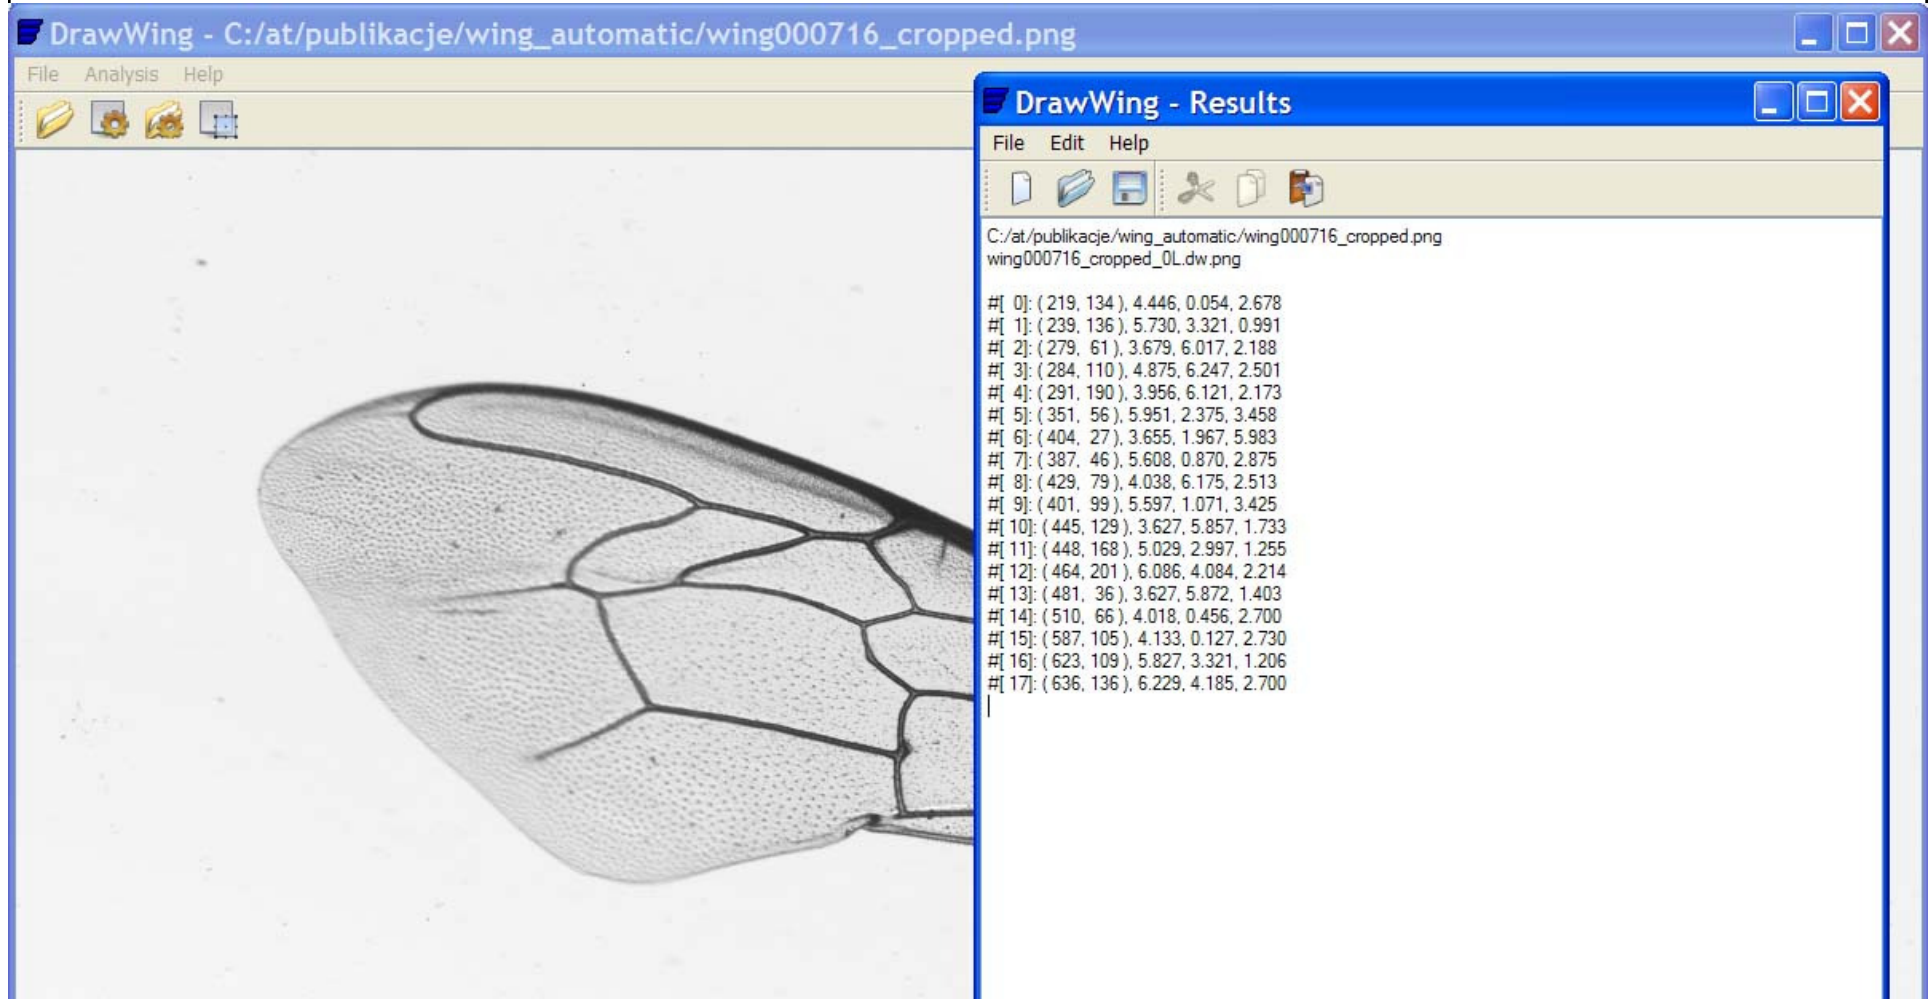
DrawWing - C:/at/publikacje/wing_automatic/wing000716_cropped.png

File Analysis Help

DrawWing - Results

File Edit Help

C:/at/publikacje/wing_automatic/wing000716_cropped.png
wing000716_cropped_0L.dw.png

#[ 0]: ( 219, 134 ), 4.446, 0.054, 2.678
#[ 1]: ( 239, 136 ), 5.730, 3.321, 0.991
#[ 2]: ( 279, 61 ), 3.679, 6.017, 2.188
#[ 3]: ( 284, 110 ), 4.875, 6.247, 2.501
#[ 4]: ( 291, 190 ), 3.956, 6.121, 2.173
#[ 5]: ( 351, 56 ), 5.951, 2.375, 3.458
#[ 6]: ( 404, 27 ), 3.655, 1.967, 5.983
#[ 7]: ( 387, 46 ), 5.608, 0.870, 2.875
#[ 8]: ( 429, 79 ), 4.038, 6.175, 2.513
#[ 9]: ( 401, 99 ), 5.597, 1.071, 3.425
#[ 10]: ( 445, 129 ), 3.627, 5.857, 1.733
#[ 11]: ( 448, 168 ), 5.029, 2.997, 1.255
#[ 12]: ( 464, 201 ), 6.086, 4.084, 2.214
#[ 13]: ( 481, 36 ), 3.627, 5.872, 1.403
#[ 14]: ( 510, 66 ), 4.018, 0.456, 2.700
#[ 15]: ( 587, 105 ), 4.133, 0.127, 2.730
#[ 16]: ( 623, 109 ), 5.827, 3.321, 1.206
#[ 17]: ( 636, 136 ), 6.229, 4.185, 2.700